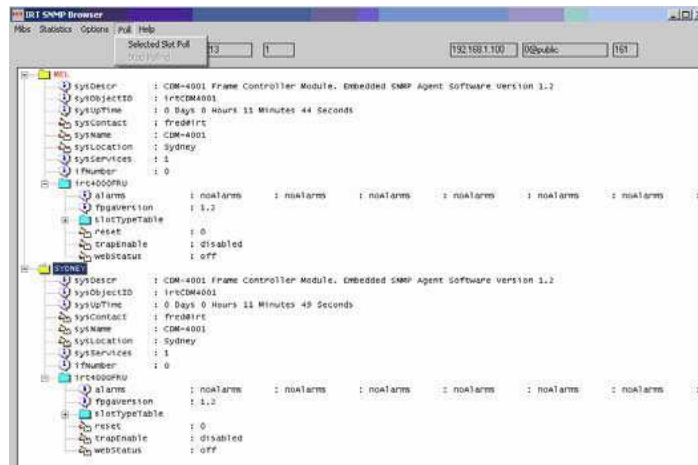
IRT SNMP Browser

Mibs Statistics Options Poll Help

Selected Slot Poll

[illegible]

13

1

192.168.1.100

00public

161

MEL

sysDescr : CDM-4001 Frame Controller Module. Embedded SNMP Agent Software Version 1.2
sysObjectID : irtCDM4001
sysUpTime : 0 Days 0 Hours 11 Minutes 44 Seconds
sysContact : fred@irt
sysName : CDM-4001
sysLocation : Sydney
sysServices : 1
ifNumber : 0
irt4000FRU
alarms : noAlarms : noAlarms : noAlarms : noAlarms : noAlarms
fpgaVersion : 1.2
slotTypeTable
reset : 0
trapEnable : disabled
webStatus : off

SYDNEY

sysDescr : CDM-4001 Frame Controller Module. Embedded SNMP Agent Software Version 1.2
sysObjectID : irtCDM4001
sysUpTime : 0 Days 0 Hours 11 Minutes 49 Seconds
sysContact : fred@irt
sysName : CDM-4001
sysLocation : Sydney
sysServices : 1
ifNumber : 0
irt4000FRU
alarms : noAlarms : noAlarms : noAlarms : noAlarms : noAlarms
fpgaVersion : 1.2
slotTypeTable
reset : 0
trapEnable : disabled
webStatus : off